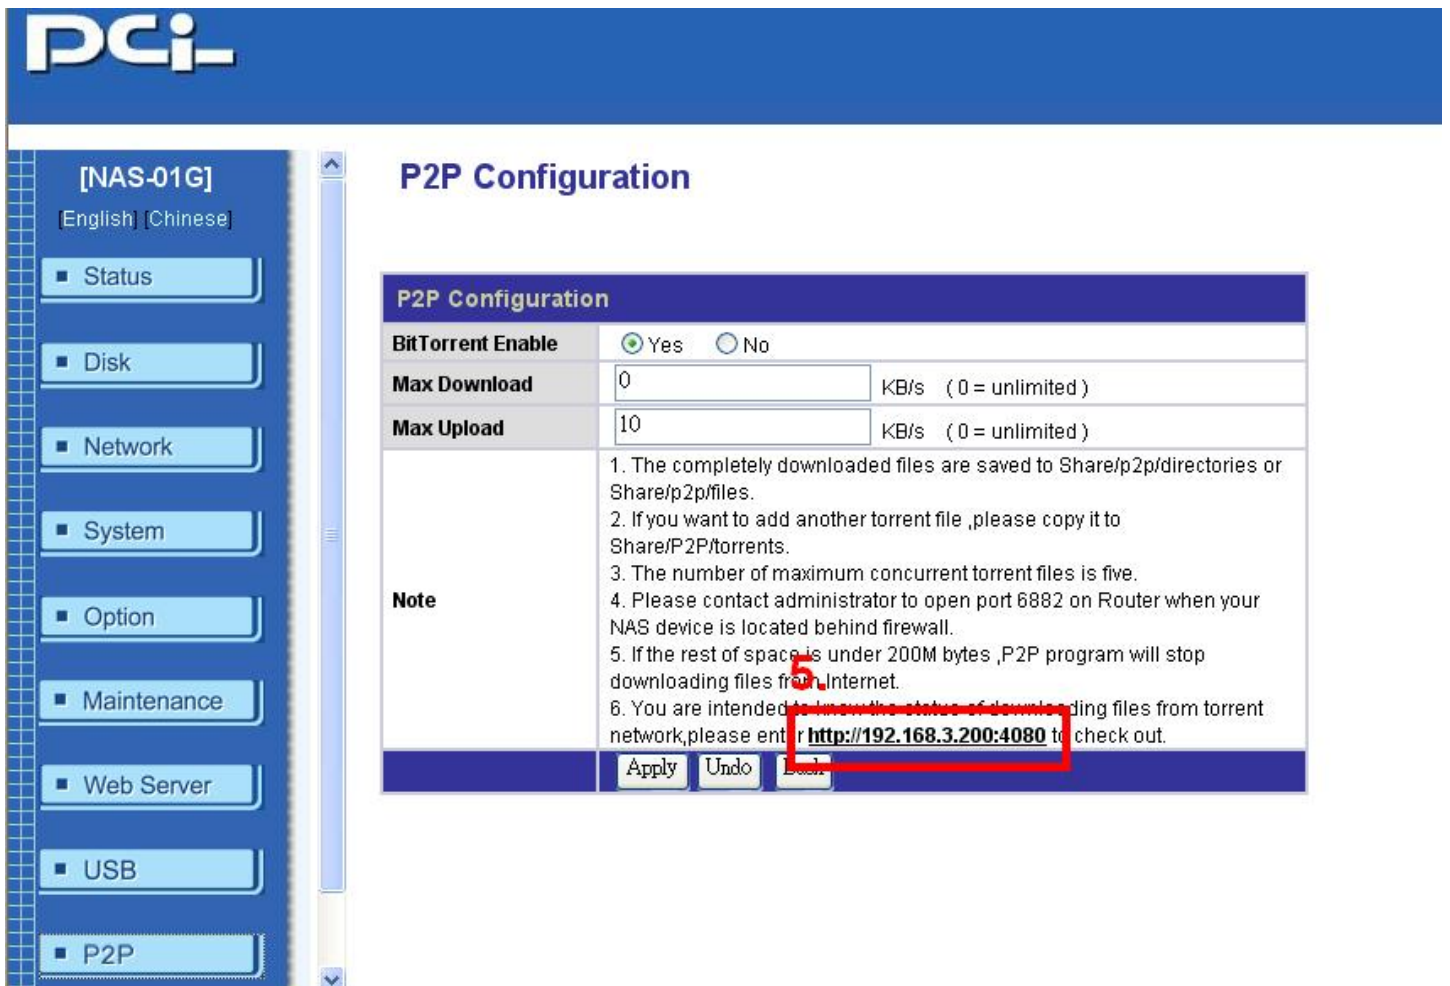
PCi

[NAS-01G]
[English] [Chinese]

Status
Disk
Network
System
Option
Maintenance
Web Server
USB
P2P

P2P Configuration

| P2P Configuration | |
|---|---|
| BitTorrent Enable | Yes No |
| Max Download | 0 KB/s ( 0 = unlimited ) |
| Max Upload | 10 KB/s ( 0 = unlimited ) |
| Note | 1. The completely downloaded files are saved to Share/p2p/directories or Share/p2p/files. 2. If you want to add another torrent file ,please copy it to Share/P2P/torrents. 3. The number of maximum concurrent torrent files is five. 4. Please contact administrator to open port 6882 on Router when your NAS device is located behind firewall. 5. If the rest of spac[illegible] is under 200M bytes ,P2P program will stop downloading files fr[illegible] Internet. 6. You are intended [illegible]ding files from torrent network,please ent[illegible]r http://192.168.3.200:4080 t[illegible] check out. |
| | Apply Undo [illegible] |

5.